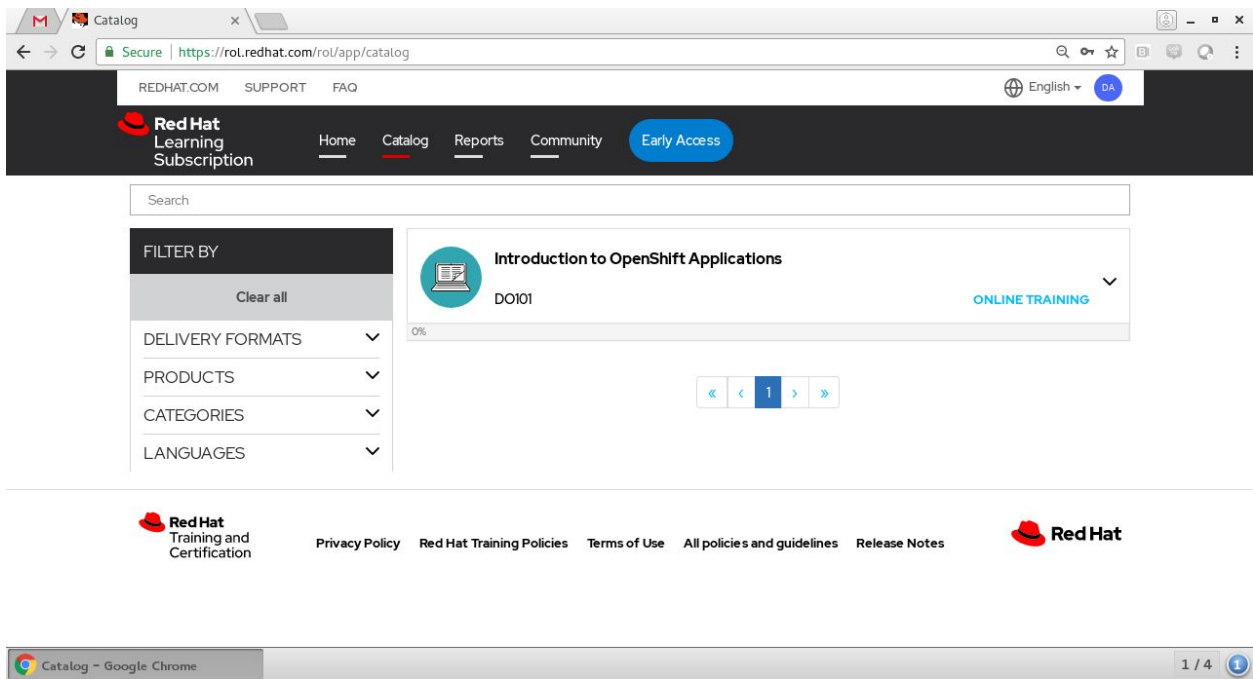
Catalog ×

Secure | https://rol.redhat.com/rol/app/catalog

REDHAT.COM SUPPORT FAQ

English DA

Red Hat Learning Subscription

Home Catalog Reports Community Early Access

Search

FILTER BY

Clear all

DELIVERY FORMATS

PRODUCTS

CATEGORIES

LANGUAGES

Introduction to OpenShift Applications

DO101

ONLINE TRAINING

0%

« ‹ 1 › »

Red Hat Training and Certification

Privacy Policy Red Hat Training Policies Terms of Use All policies and guidelines Release Notes

Red Hat

Catalog - Google Chrome

1 / 4